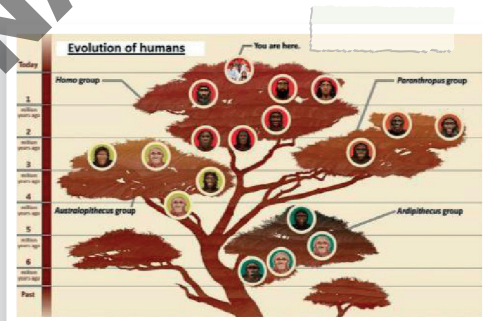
Evolution of humans

You are here.

Today

Homo group

Paranthropus group

1 million years ago

2 million years ago

3 million years ago

4 million years ago

Australopithecus group

Ardipithecus group

5 million years ago

6 million years ago

Past